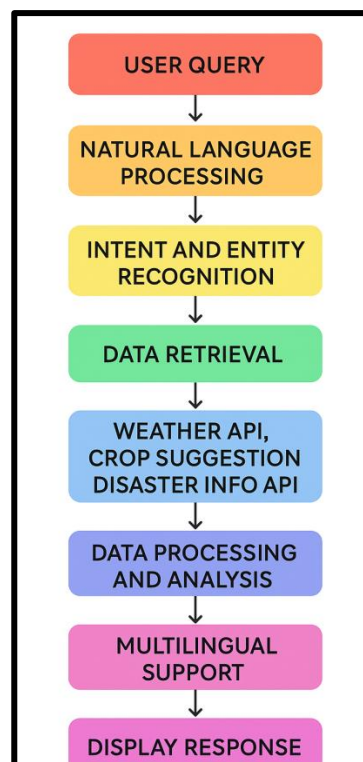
USER QUERY

NATURAL LANGUAGE PROCESSING

INTENT AND ENTITY RECOGNITION

DATA RETRIEVAL

WEATHER API, CROP SUGGESTION DISASTER INFO API

DATA PROCESSING AND ANALYSIS

MULTILINGUAL SUPPORT

DISPLAY RESPONSE